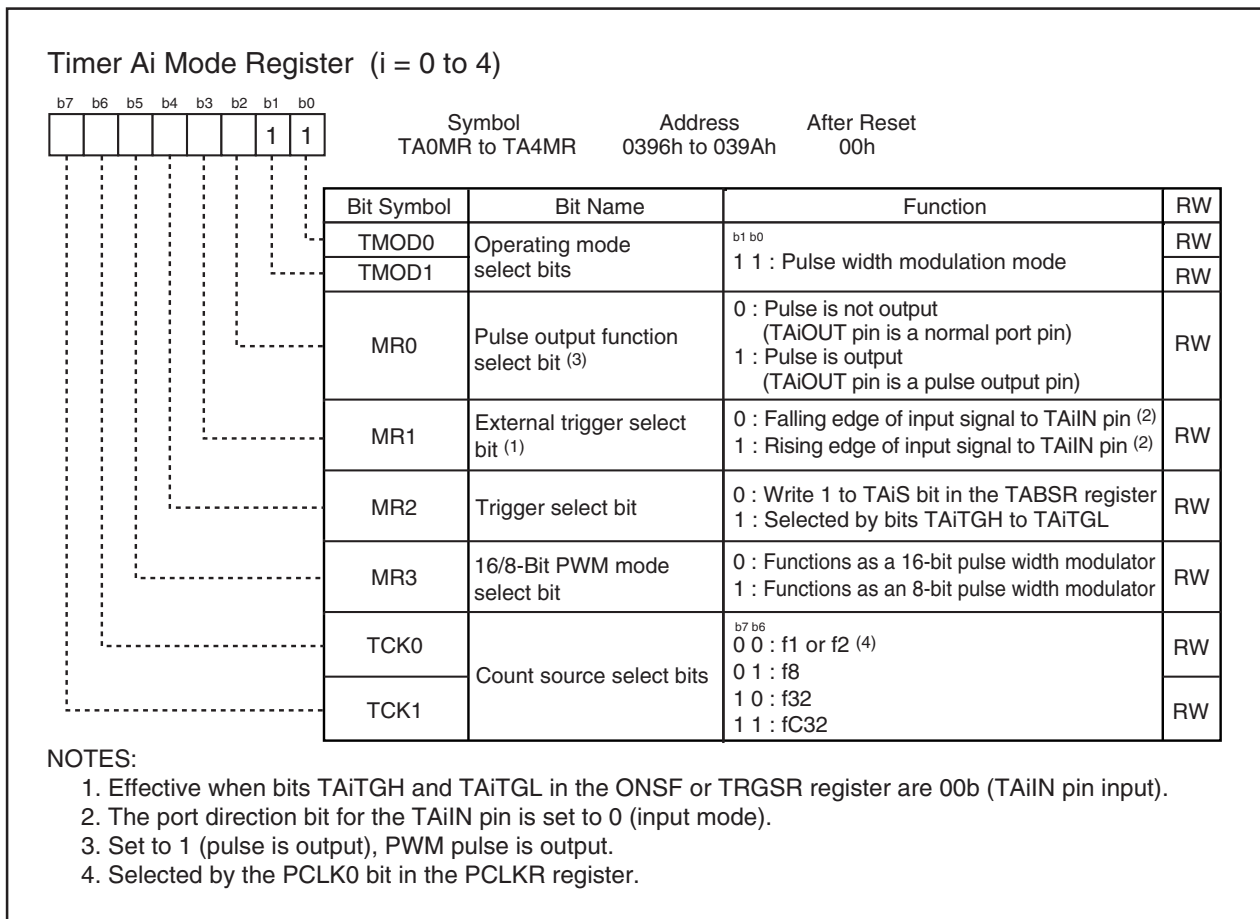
Timer Ai Mode Register (i = 0 to 4)

b7 b6 b5 b4 b3 b2 b1 b0

1 1

Symbol
TA0MR to TA4MR

Address
0396h to 039Ah

After Reset
00h

| Bit Symbol | Bit Name | Function | RW |
|---|---|---|---|
| TMOD0 | Operating mode select bits | b1 b0<br>1 1 : Pulse width modulation mode | RW |
| TMOD1 | | | RW |
| MR0 | Pulse output function select bit $^{(3)}$ | 0 : Pulse is not output (TAiOUT pin is a normal port pin)<br>1 : Pulse is output (TAiOUT pin is a pulse output pin) | RW |
| MR1 | External trigger select bit $^{(1)}$ | 0 : Falling edge of input signal to TAiIN pin $^{(2)}$<br>1 : Rising edge of input signal to TAiIN pin $^{(2)}$ | RW |
| MR2 | Trigger select bit | 0 : Write 1 to TAiS bit in the TABSR register<br>1 : Selected by bits TAiTGH to TAiTGL | RW |
| MR3 | 16/8-Bit PWM mode select bit | 0 : Functions as a 16-bit pulse width modulator<br>1 : Functions as an 8-bit pulse width modulator | RW |
| TCK0 | Count source select bits | b7 b6<br>0 0 : f1 or f2 $^{(4)}$<br>0 1 : f8 | RW |
| TCK1 | | 1 0 : f32<br>1 1 : fC32 | RW |

NOTES:
1. Effective when bits TAiTGH and TAiTGL in the ONSF or TRGSR register are 00b (TAiIN pin input).
2. The port direction bit for the TAiIN pin is set to 0 (input mode).
3. Set to 1 (pulse is output), PWM pulse is output.
4. Selected by the PCLK0 bit in the PCLKR register.